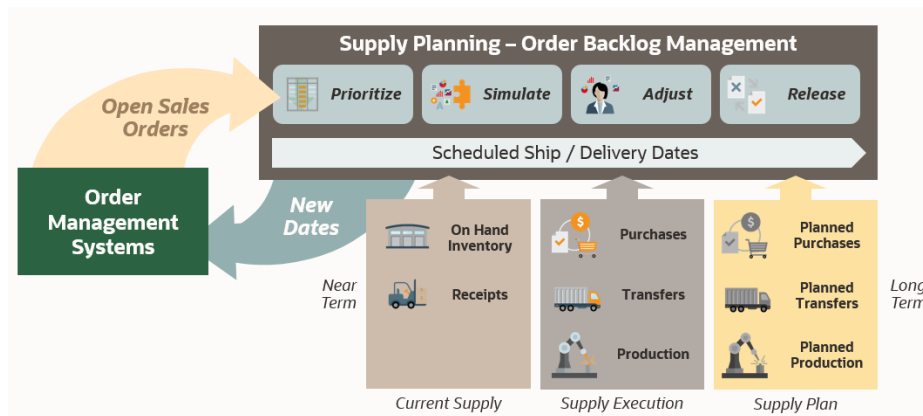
Supply Planning – Order Backlog Management

Prioritize

Simulate

Adjust

Release

Scheduled Ship / Delivery Dates

Open Sales Orders

Order Management Systems

New Dates

Near Term

On Hand Inventory

Receipts

Purchases

Transfers

Production

Planned Purchases

Planned Transfers

Planned Production

Long Term

Current Supply

Supply Execution

Supply Plan